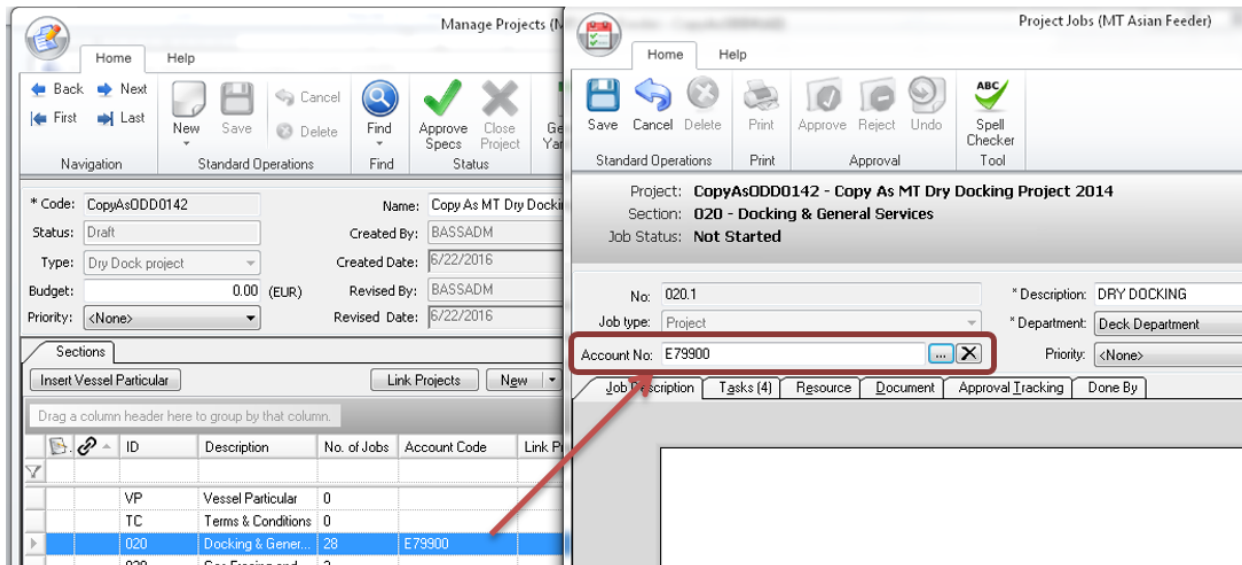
Manage Projects (M

Home Help

Back Next
First Last
Navigation

New Save Cancel Delete
Standard Operations

Find
Find

Approve Specs Close Project
Status

Ge Yar

* Code: CopyAsODD0142
Status: Draft
Type: Dry Dock project
Budget: 0.00 (EUR)
Priority: <None>

Name: Copy As MT Dry Docki
Created By: BASSADM
Created Date: 6/22/2016
Revised By: BASSADM
Revised Date: 6/22/2016

Sections

Insert Vessel Particular
Link Projects New

Drag a column header here to group by that column.

| | | ID | Description | No. of Jobs | Account Code | Link P |
|---|---|---|---|---|---|---|
| | | VP | Vessel Particular | 0 | | |
| | | TC | Terms & Conditions | 0 | | |
| | | 020 | Docking & Gener... | 28 | E79900 | |
| | | 030 | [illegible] | 2 | | |

Project Jobs (MT Asian Feeder)

Home Help

Save Cancel Delete
Standard Operations

Print
Print

Approve Reject Undo
Approval

Spell Checker
Tool

Project: CopyAsODD0142 - Copy As MT Dry Docking Project 2014
Section: 020 - Docking & General Services
Job Status: Not Started

No: 020.1
Job type: Project
Account No: E79900

* Description: DRY DOCKING
* Department: Deck Department
Priority: <None>

Job Description Tasks (4) Resource Document Approval Tracking Done By